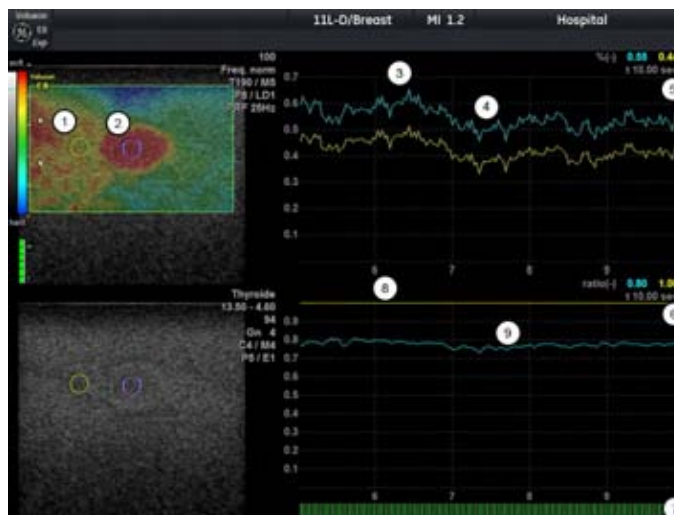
Voluson E8 Exp

11L-D/Breast MI 1.2 Hospital

soft

hard

1
2

100
Freq. norm
T190 / MS
P8 / LD1
TF 26Hz

%(-) 0.58 0.4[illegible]
t 10.00 sec

3
4
5

0.7
0.6
0.5
0.4
0.3
0.2
0.1

6 7 8 9

Thyroide
13.00 - 4.60
94
Gn 4
C4 / M4
P5 / E1

8

ratio(-) 0.80 1.0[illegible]
t 10.00 sec

6

9

0.9
0.8
0.7
0.6
0.5
0.4
0.3
0.2
0.1

6 7 8 9